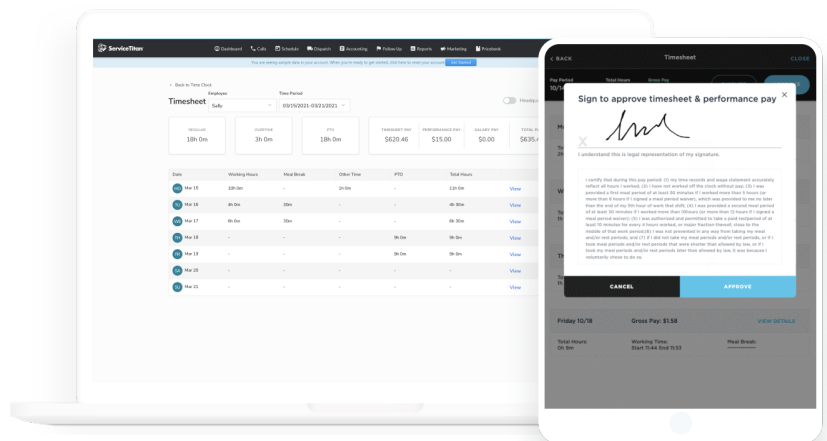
ServiceTitan

Dashboard Calls Schedule Dispatch Accounting Follow Up Reports Marketing Pricebook

You are seeing sample data in your account. When you're ready to get started, click here to reset your account. Get Started

< Back to Time Clock

Timesheet

Employee
Sally

Time Period
03/15/2021 - 03/21/2021

| REGULAR | OVERTIME | PTO | TIMESHEET PAY | PERFORMANCE PAY | SALARY PAY | TOTAL P |
|---|---|---|---|---|---|---|
| 18h 0m | 3h 0m | 18h 0m | $620.46 | $15.00 | $0.00 | $635.4 |

| Date | Working Hours | Meal Break | Other Time | PTO | Total Hours | |
|---|---|---|---|---|---|---|
| MO Mar 15 | 10h 0m | - | 2h 0m | - | 12h 0m | View |
| TU Mar 16 | 4h 0m | 30m | - | - | 4h 30m | View |
| WE Mar 17 | 6h 0m | 30m | - | - | 6h 30m | View |
| TH Mar 18 | - | - | - | 9h 0m | 9h 0m | View |
| FR Mar 19 | - | - | - | 9h 0m | 9h 0m | View |
| SA Mar 20 | - | - | - | - | - | View |
| SU Mar 21 | - | - | - | - | - | View |

< BACK Timesheet CLOSE

Pay Period Total Hours Gross Pay
10/14

Sign to approve timesheet & performance pay

X

I understand this is legal representation of my signature.

I certify that during this pay period: (1) my time records and wage statement accurately reflect all hours I worked, (2) I have not worked off the clock without pay, (3) I was provided a first meal period of at least 30 minutes if I worked more than 5 hours (or more than 6 hours if I signed a meal period waiver), which was provided to me no later than the end of my 5th hour of work that shift, (4) I was provided a second meal period of at least 30 minutes if I worked more than 10hours (or more than 12 hours if I signed a meal period waiver), (5) I was authorized and permitted to take a paid rest period of at least 10 minutes for every 4 hours worked, or major fraction thereof, close to the middle of that work period, (6) I was not prevented in any way from taking my meal and/or rest periods, and (7) If I did not take my meal periods and/or rest periods, or if I took meal periods and/or rest periods that were shorter than allowed by law, or if I took my meal periods and/or rest periods later than allowed by law, it was because I voluntarily chose to do so.

CANCEL APPROVE

Friday 10/18 Gross Pay: $1.58 VIEW DETAILS

Total Hours: 0h 9m
Working Time: Start 11:44 End 11:53
Meal Break: -